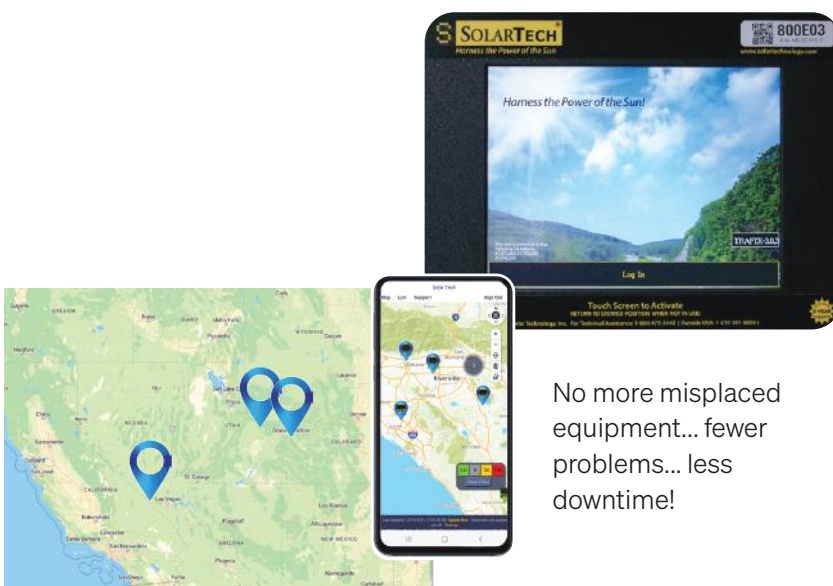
SOLARTECH
Harness the Power of the Sun
800E03
www.solartechnology.com

Harness the Power of the Sun!

TRAFIX-3A3

Log In

Touch Screen to Activate
RETURN TO STORED POSITION WHEN NOT IN USE!
Solar Technology, Inc. For Technical Assistance 1-800-475-5442 | Outside USA: 1-610-391-8600

Solar Tech
Map List Support Sign Out

OREGON
IDAHO
WYOMING
NEVADA
UTAH
COLORADO
CALIFORNIA
ARIZONA
NEW MEXICO
Salt Lake City
Las Vegas
Sacramento
Bakersfield
Santa Barbara
Flagstaff
Phoenix
Albuquerque
St. George

No more misplaced equipment... fewer problems... less downtime!